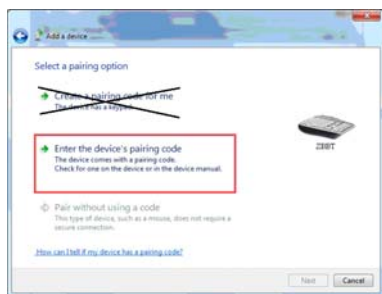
Add a device

Select a pairing option

Create a pairing code for me
The device has a keypad.

Enter the device's pairing code
The device comes with a pairing code.
Check for one on the device or in the device manual.

ZBBT

Pair without using a code
This type of device, such as a mouse, does not require a secure connection.

How can I tell if my device has a pairing code?

Next Cancel